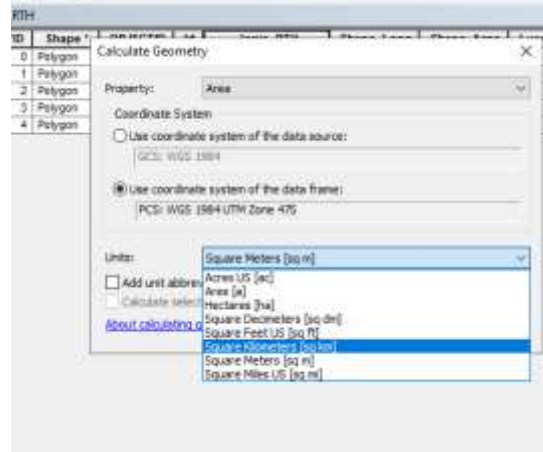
RTH

| ID | Shape |
|---|---|
| 0 | Polygon |
| 1 | Polygon |
| 2 | Polygon |
| 3 | Polygon |
| 4 | Polygon |

Calculate Geometry

×

Property: Area

Coordinate System

Use coordinate system of the data source:

GCS: WGS 1984

Use coordinate system of the data frame:

PCS: WGS 1984 UTM Zone 47S

Units: Square Meters [sq m]

Add unit abbre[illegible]

Calculate selec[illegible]

About calculating g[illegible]

Acres US [ac]
Ares [a]
Hectares [ha]
Square Decimeters [sq dm]
Square Feet US [sq ft]
Square Kilometers [sq km]
Square Meters [sq m]
Square Miles US [sq mi]